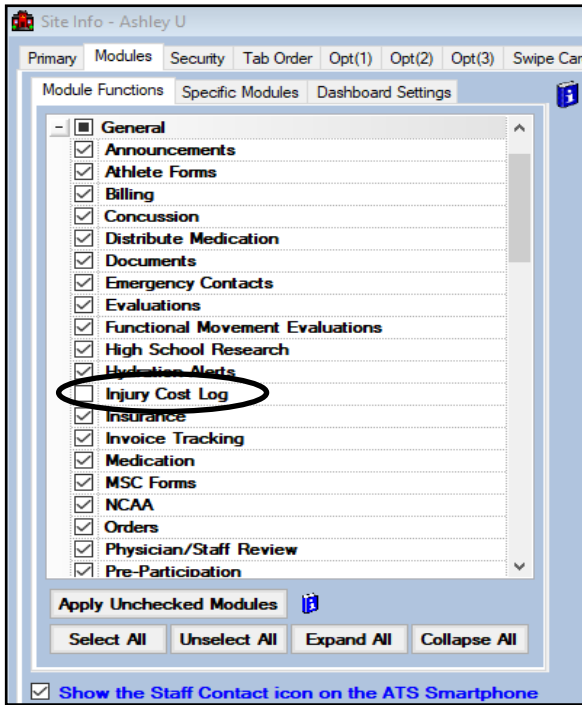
Site Info - Ashley U

Primary | Modules | Security | Tab Order | Opt(1) | Opt(2) | Opt(3) | Swipe Car

Module Functions | Specific Modules | Dashboard Settings

General
Announcements
Athlete Forms
Billing
Concussion
Distribute Medication
Documents
Emergency Contacts
Evaluations
Functional Movement Evaluations
High School Research
Hydration Alerts
Injury Cost Log
Insurance
Invoice Tracking
Medication
MSC Forms
NCAA
Orders
Physician/Staff Review
Pre-Participation

Apply Unchecked Modules

Select All | Unselect All | Expand All | Collapse All

Show the Staff Contact icon on the ATS Smartphone